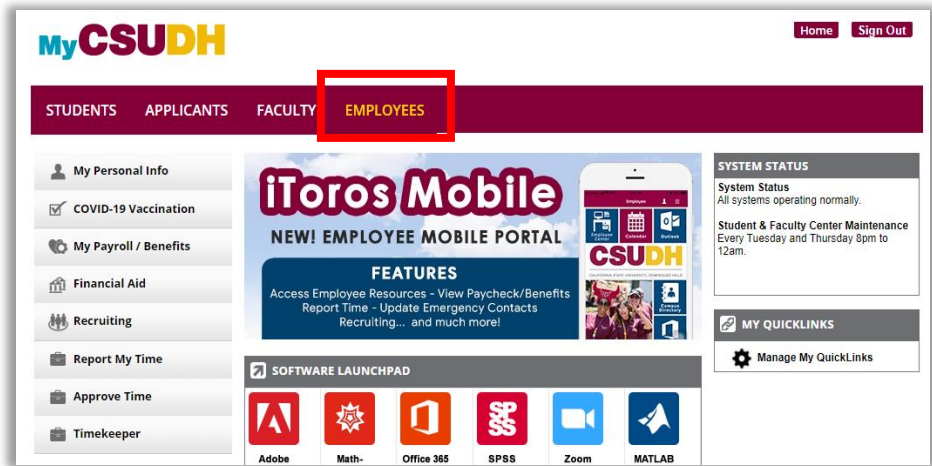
MyCSUDH

Home Sign Out

STUDENTS APPLICANTS FACULTY EMPLOYEES

My Personal Info
COVID-19 Vaccination
My Payroll / Benefits
Financial Aid
Recruiting
Report My Time
Approve Time
Timekeeper

iToros Mobile
NEW! EMPLOYEE MOBILE PORTAL
FEATURES
Access Employee Resources - View Paycheck/Benefits
Report Time - Update Emergency Contacts
Recruiting... and much more!

Employee
Employee Center
Calendar
Outlook
CSUDH
CALIFORNIA STATE UNIVERSITY, DOMINGUEZ HILLS
Campus Directory

SOFTWARE LAUNCHPAD
Adobe
Math-
Office 365
SPSS
Zoom
MATLAB

SYSTEM STATUS
System Status
All systems operating normally.

Student & Faculty Center Maintenance
Every Tuesday and Thursday 8pm to 12am.

MY QUICKLINKS
Manage My QuickLinks